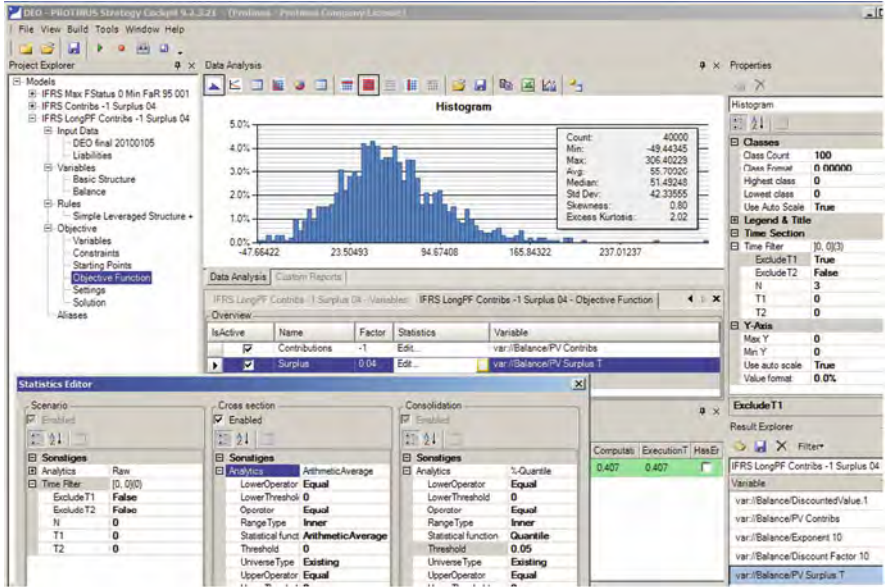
DEO - PROTINUS Strategy Cockpit 9.2.3.21 - [Protinus - Protinus Company License]

File View Build Tools Window Help

Project Explorer

Models
IFRS Max FStatus 0 Min FaR 95 001
IFRS Contribs -1 Surplus 04
IFRS LongPF Contribs -1 Surplus 04
Input Data
DEO final 20100105
Liabilities
Variables
Basic Structure
Balance
Rules
Simple Leveraged Structure +
Objective
Variables
Constraints
Starting Points
Objective Function
Settings
Solution
Aliases

Data Analysis

Histogram

5.0%
4.0%
3.0%
2.0%
1.0%
0.0%
-47.66422
23.50493
94.67408
165.84322
237.01237

| | |
|---|---|
| Count: | 40000 |
| Min: | -49.44345 |
| Max: | 306.40229 |
| Avg: | 55.70320 |
| Median: | 51.49248 |
| Std Dev: | 42.33555 |
| Skewness: | 0.80 |
| Excess Kurtosis: | 2.02 |

Data Analysis Custom Reports

IFRS LongPF Contribs -1 Surplus 04 - Variables IFRS LongPF Contribs -1 Surplus 04 - Objective Function

Overview

| IsActive | Name | Factor | Statistics | Variable |
|---|---|---|---|---|
| ☑ | Contributions | -1 | Edit... | var://Balance/PV Contribs |
| ☑ | Surplus | 0.04 | Edit... | var://Balance/PV Surplus T |

Properties

Histogram

Classes
| | |
|---|---|
| Class Count | 100 |
| Class Format | 0.00000 |
| Highest class | 0 |
| Lowest class | 0 |
| Use Auto Scale | True |

Legend & Title
Time Section
| | |
|---|---|
| Time Filter | [0, 0](3) |
| ExcludeT1 | True |
| ExcludeT2 | False |
| N | 3 |
| T1 | 0 |
| T2 | 0 |

Y-Axis
| | |
|---|---|
| Max Y | 0 |
| Min Y | 0 |
| Use auto scale | True |
| Value format | 0.0% |

ExcludeT1

Result Explorer

Filter

IFRS LongPF Contribs -1 Surplus 04

Variable
var://Balance/DiscountedValue.1
var://Balance/PV Contribs
var://Balance/Exponent 10
var://Balance/Discount Factor 10
var://Balance/PV Surplus T

| Computat | ExecutionT | HasEr |
|---|---|---|
| 0.407 | 0.407 | ☐ |

Statistics Editor

Scenario
Enabled
Sonstiges
| | |
|---|---|
| Analytics | Raw |
| Time Filter | [0, 0](0) |
| ExcludeT1 | False |
| ExcludeT2 | False |
| N | 0 |
| T1 | 0 |
| T2 | 0 |

Cross section
Enabled
Sonstiges
| | |
|---|---|
| Analytics | ArithmeticAverage |
| LowerOperator | Equal |
| LowerThreshold | 0 |
| Operator | Equal |
| RangeType | Inner |
| Statistical funct | ArithmeticAverage |
| Threshold | 0 |
| UniverseType | Existing |
| UpperOperator | Equal |

Consolidation
Enabled
Sonstiges
| | |
|---|---|
| Analytics | %-Quantile |
| LowerOperator | Equal |
| LowerThreshold | 0 |
| Operator | Equal |
| RangeType | Inner |
| Statistical function | Quantile |
| Threshold | 0.05 |
| UniverseType | Existing |
| UpperOperator | Equal |